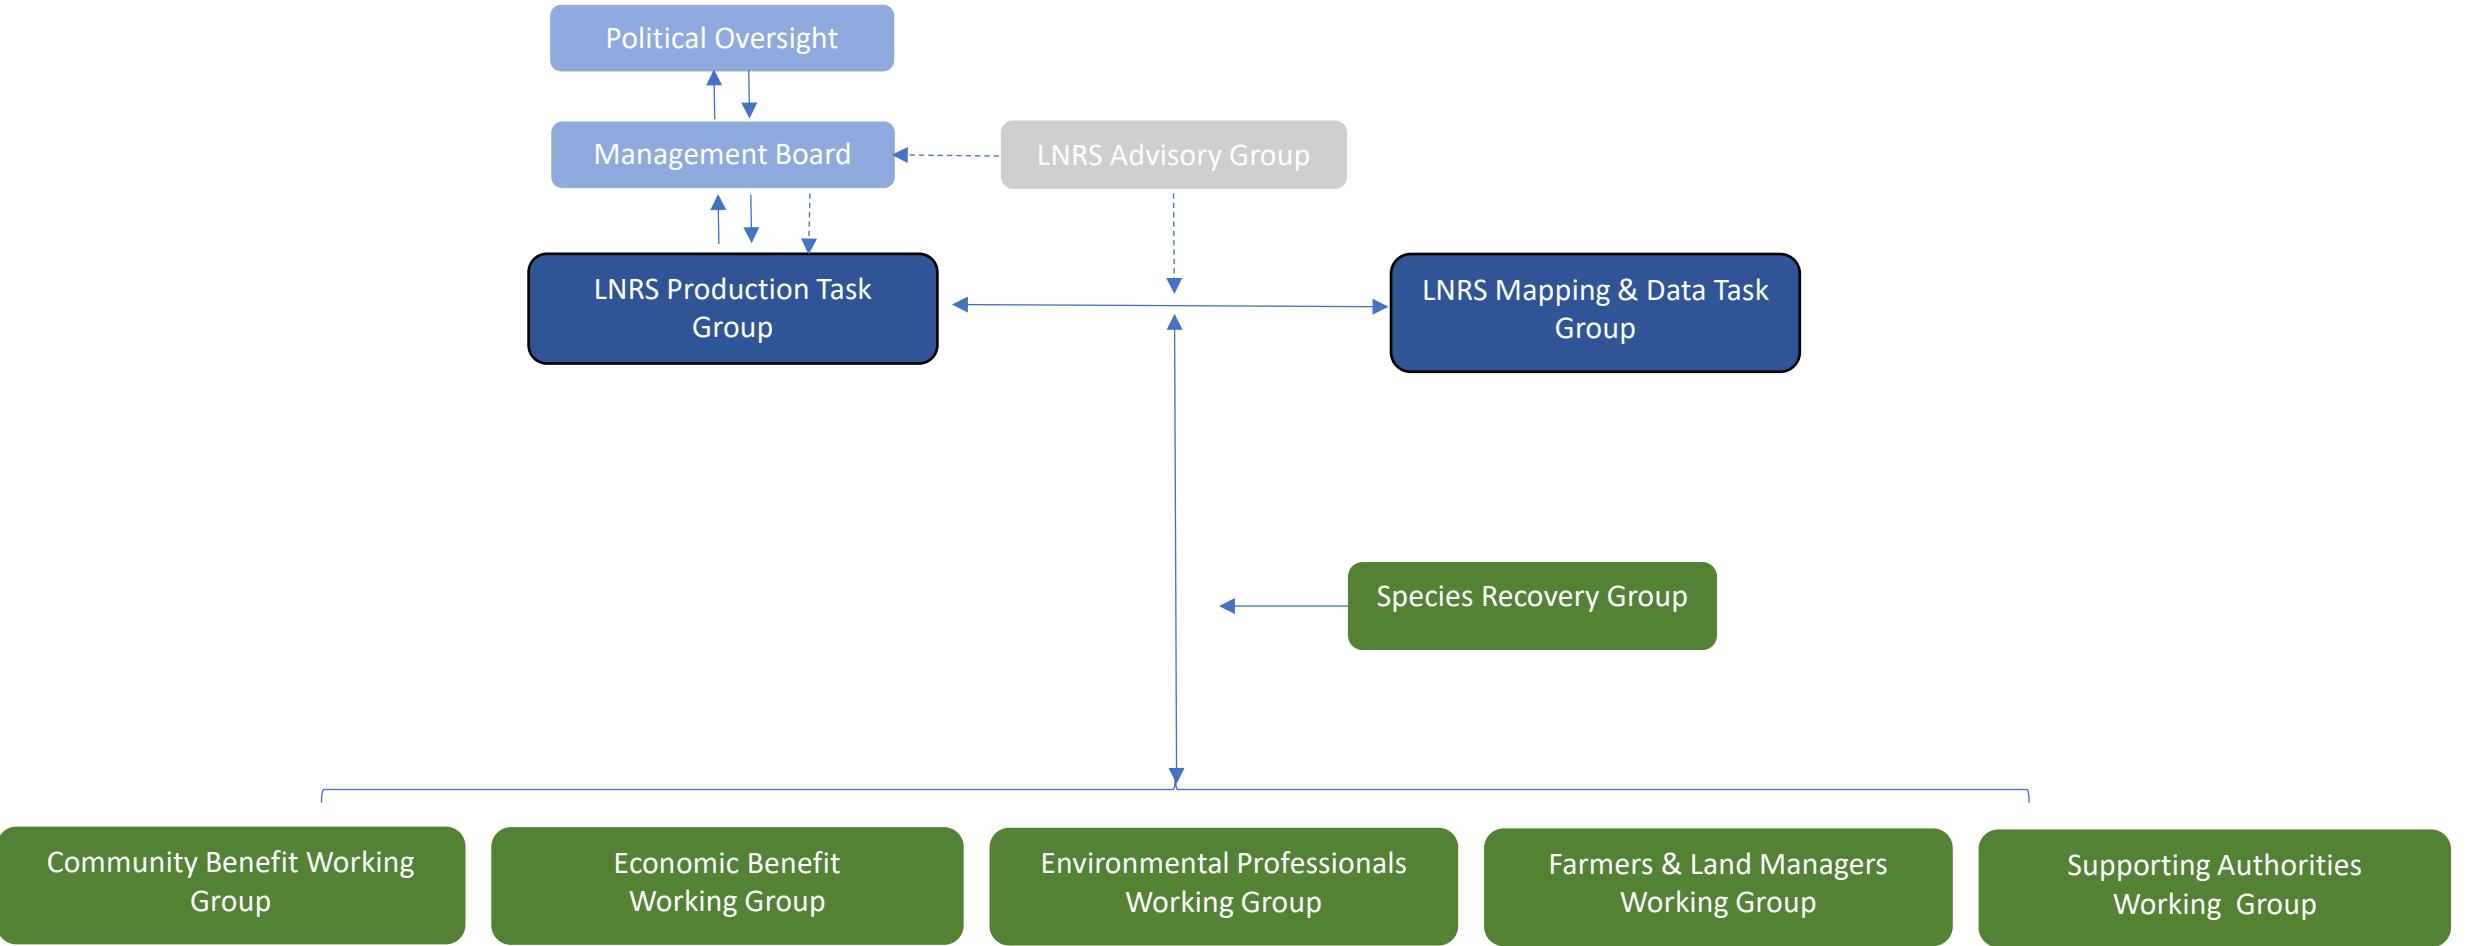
Political Oversight

Management Board

LNRS Advisory Group

LNRS Production Task Group

LNRS Mapping & Data Task Group

Species Recovery Group

Community Benefit Working Group

Economic Benefit Working Group

Environmental Professionals Working Group

Farmers & Land Managers Working Group

Supporting Authorities Working Group